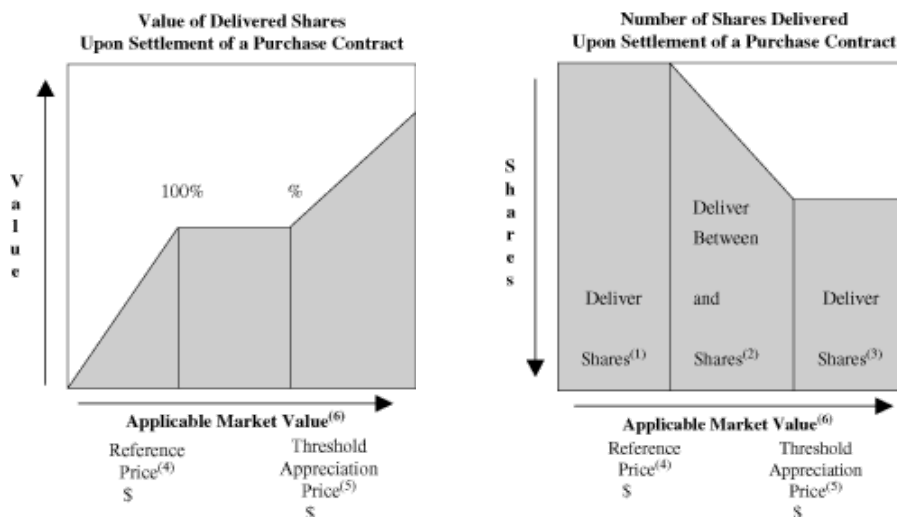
Value of Delivered Shares
Upon Settlement of a Purchase Contract

V
a
l
u
e

100%

%

Applicable Market Value$^{(6)}$

Reference Price$^{(4)}$
\$

Threshold Appreciation Price$^{(5)}$
\$

Number of Shares Delivered
Upon Settlement of a Purchase Contract

S
h
a
r
e
s

Deliver

Shares$^{(1)}$

Deliver Between

and

Shares$^{(2)}$

Deliver

Shares$^{(3)}$

Applicable Market Value$^{(6)}$

Reference Price$^{(4)}$
\$

Threshold Appreciation Price$^{(5)}$
\$